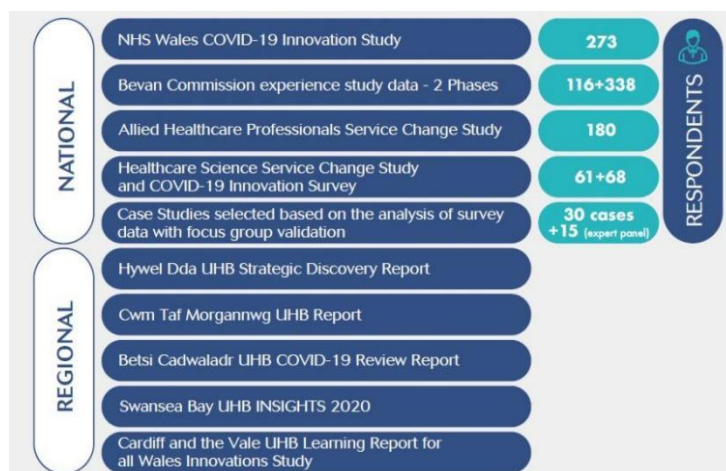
NATIONAL

NHS Wales COVID-19 Innovation Study

273

Bevan Commission experience study data - 2 Phases

116+338

Allied Healthcare Professionals Service Change Study

180

Healthcare Science Service Change Study and COVID-19 Innovation Survey

61+68

Case Studies selected based on the analysis of survey data with focus group validation

30 cases +15 (expert panel)

RESPONDENTS

REGIONAL

Hywel Dda UHB Strategic Discovery Report

Cwm Taf Morgannwg UHB Report

Betsi Cadwaladr UHB COVID-19 Review Report

Swansea Bay UHB INSIGHTS 2020

Cardiff and the Vale UHB Learning Report for all Wales Innovations Study